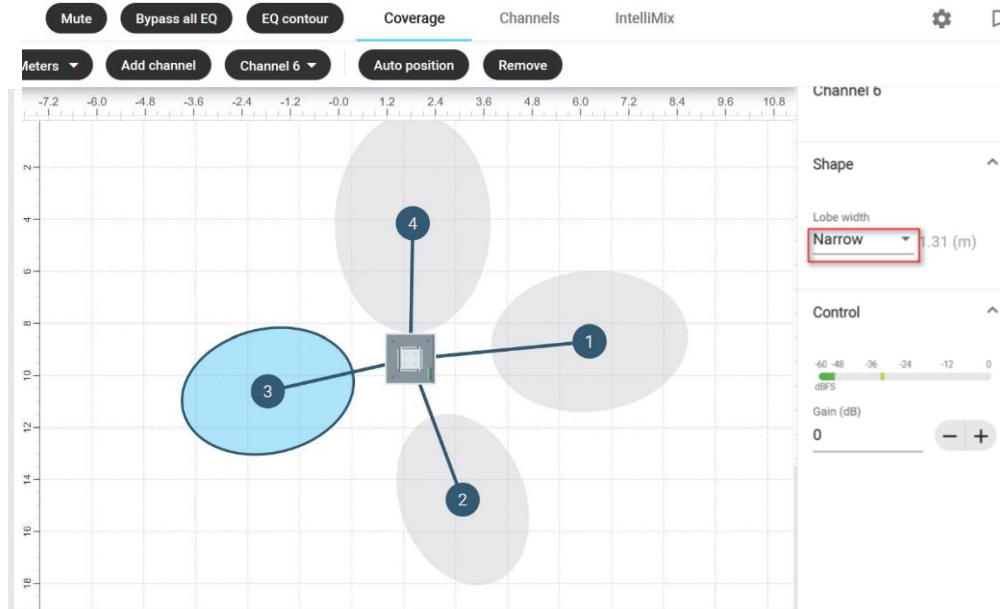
Mute
Bypass all EQ
EQ contour
Coverage
Channels
IntelliMix

Meters
Add channel
Channel 6
Auto position
Remove

-7.2 -6.0 -4.8 -3.6 -2.4 -1.2 -0.0 1.2 2.4 3.6 4.8 6.0 7.2 8.4 9.6 10.8

2
4
6
8
10
12
14
16
18

4
1
3
2

Channel 6

Shape

Lobe width
Narrow
1.31 (m)

Control

-60 -48 -36 -24 -12 0
dBFS

Gain (dB)
0
−
+